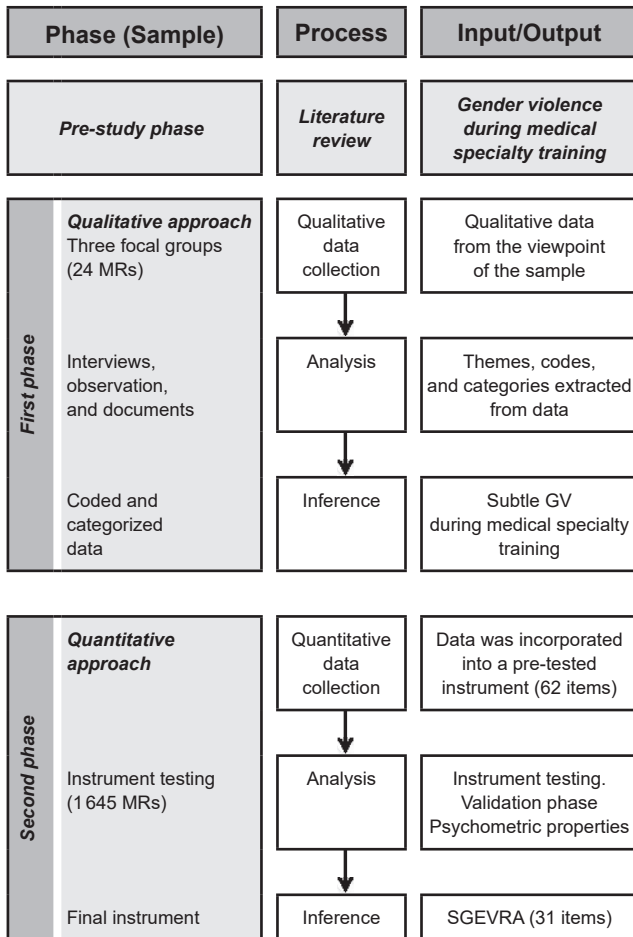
| Phase (Sample) | Process | Input/Output |
|---|---|---|
| *Pre-study phase* | *Literature review* | *Gender violence during medical specialty training* |

First phase

| | | |
|---|---|---|
| ***Qualitative approach*** Three focal groups (24 MRs) | Qualitative data collection | Qualitative data from the viewpoint of the sample |
| Interviews, observation, and documents | Analysis | Themes, codes, and categories extracted from data |
| Coded and categorized data | Inference | Subtle GV during medical specialty training |

Second phase

| | | |
|---|---|---|
| ***Quantitative approach*** | Quantitative data collection | Data was incorporated into a pre-tested instrument (62 items) |
| Instrument testing (1 645 MRs) | Analysis | Instrument testing. Validation phase Psychometric properties |
| Final instrument | Inference | SGEVRA (31 items) |